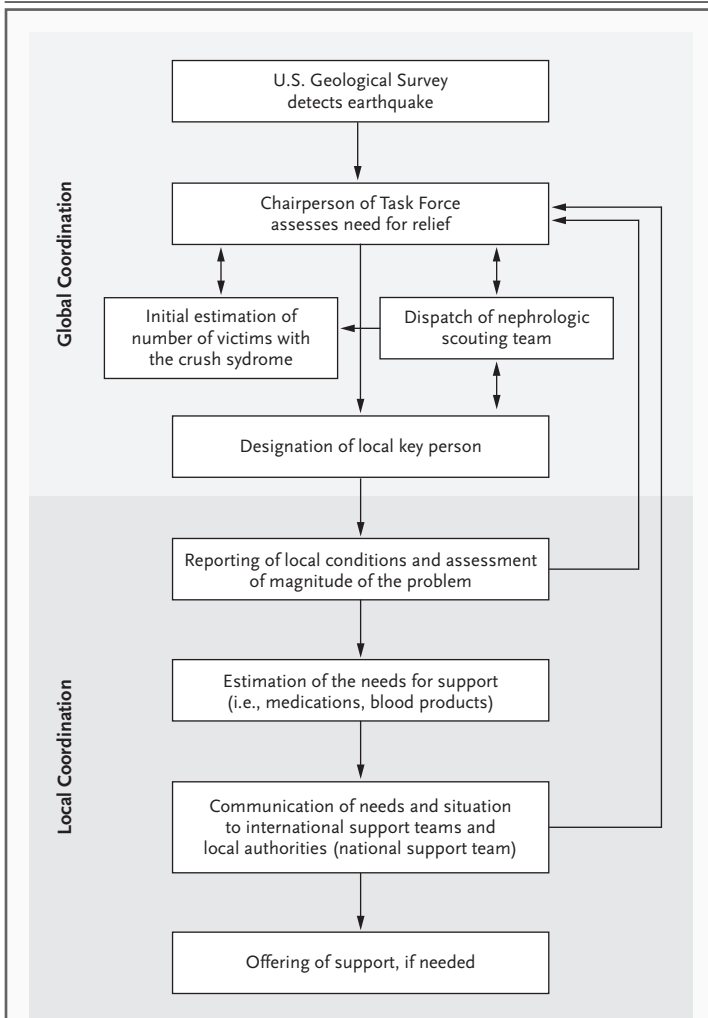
Global Coordination

U.S. Geological Survey detects earthquake

Chairperson of Task Force assesses need for relief

Initial estimation of number of victims with the crush sydrome

Dispatch of nephrologic scouting team

Designation of local key person

Local Coordination

Reporting of local conditions and assessment of magnitude of the problem

Estimation of the needs for support (i.e., medications, blood products)

Communication of needs and situation to international support teams and local authorities (national support team)

Offering of support, if needed